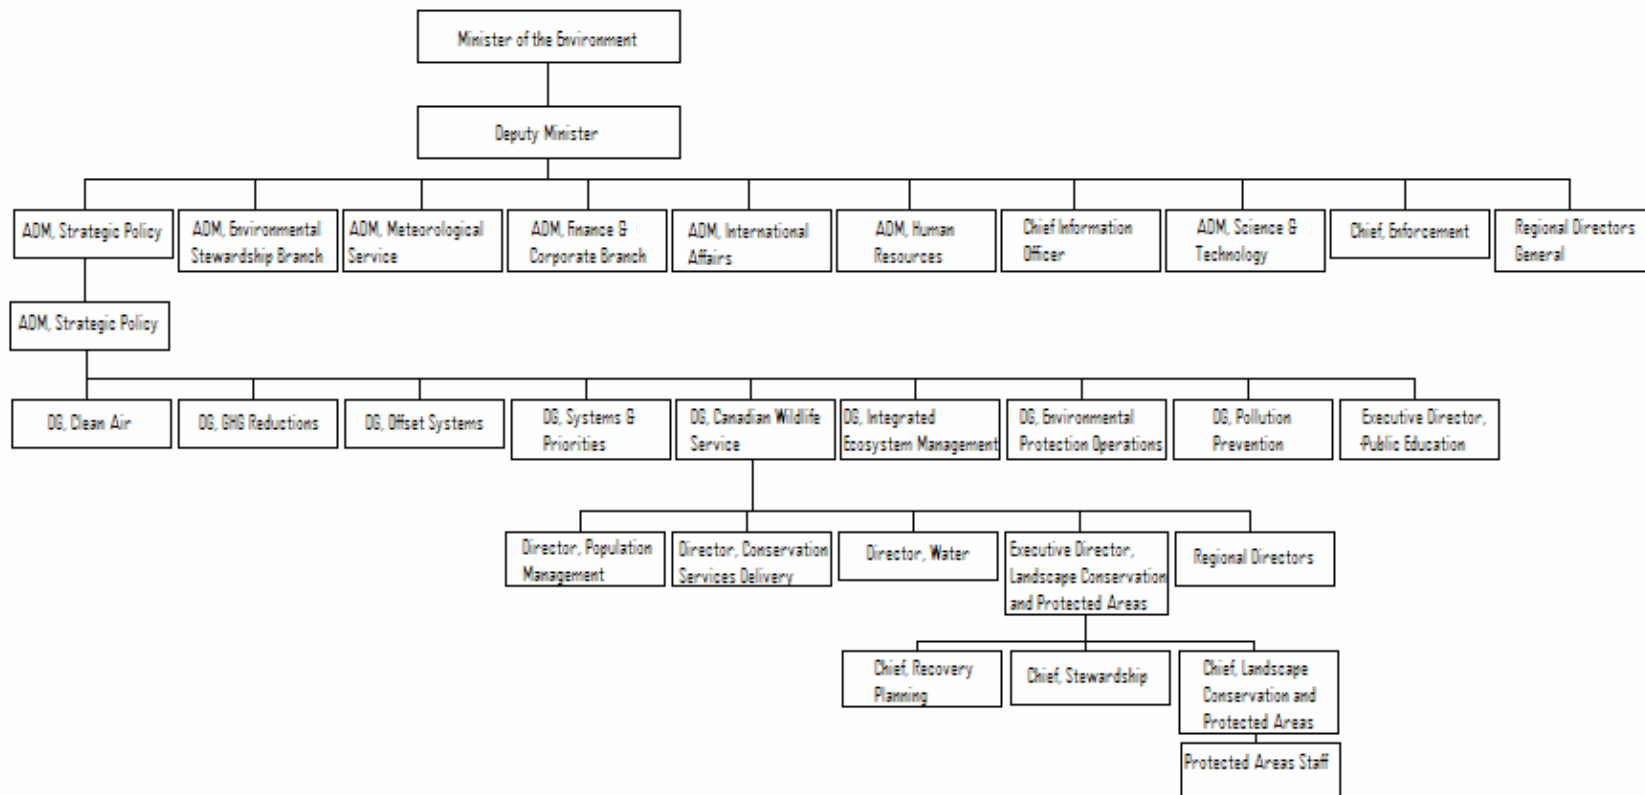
Minister of the Environment

Deputy Minister

ADM, Strategic Policy

ADM, Environmental Stewardship Branch

ADM, Meteorological Service

ADM, Finance & Corporate Branch

ADM, International Affairs

ADM, Human Resources

Chief Information Officer

ADM, Science & Technology

Chief, Enforcement

Regional Directors General

ADM, Strategic Policy

DG, Clean Air

DG, GHG Reductions

DG, Offset Systems

DG, Systems & Priorities

DG, Canadian Wildlife Service

DG, Integrated Ecosystem Management

DG, Environmental Protection Operations

DG, Pollution Prevention

Executive Director, Public Education

Director, Population Management

Director, Conservation Services Delivery

Director, Water

Executive Director, Landscape Conservation and Protected Areas

Regional Directors

Chief, Recovery Planning

Chief, Stewardship

Chief, Landscape Conservation and Protected Areas

Protected Areas Staff